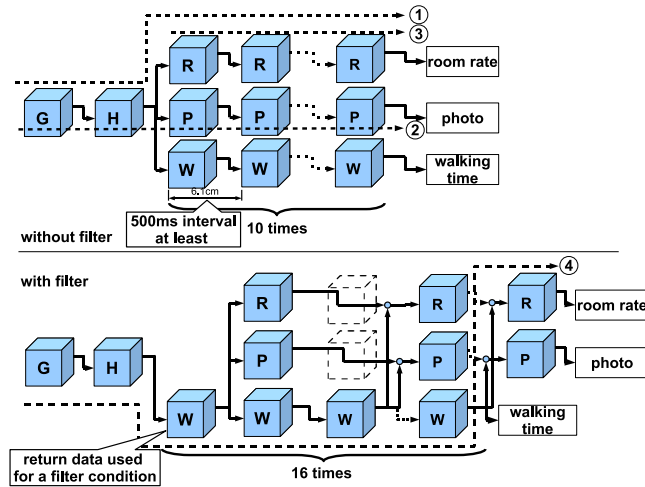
①
③
G
H
R
R
R
room rate
P
P
P
photo
②
W
W
W
walking time
6.1cm
500ms interval at least
10 times
without filter

with filter
④
R
R
R
room rate
G
H
P
P
P
photo
W
W
W
W
walking time
return data used for a filter condition
16 times